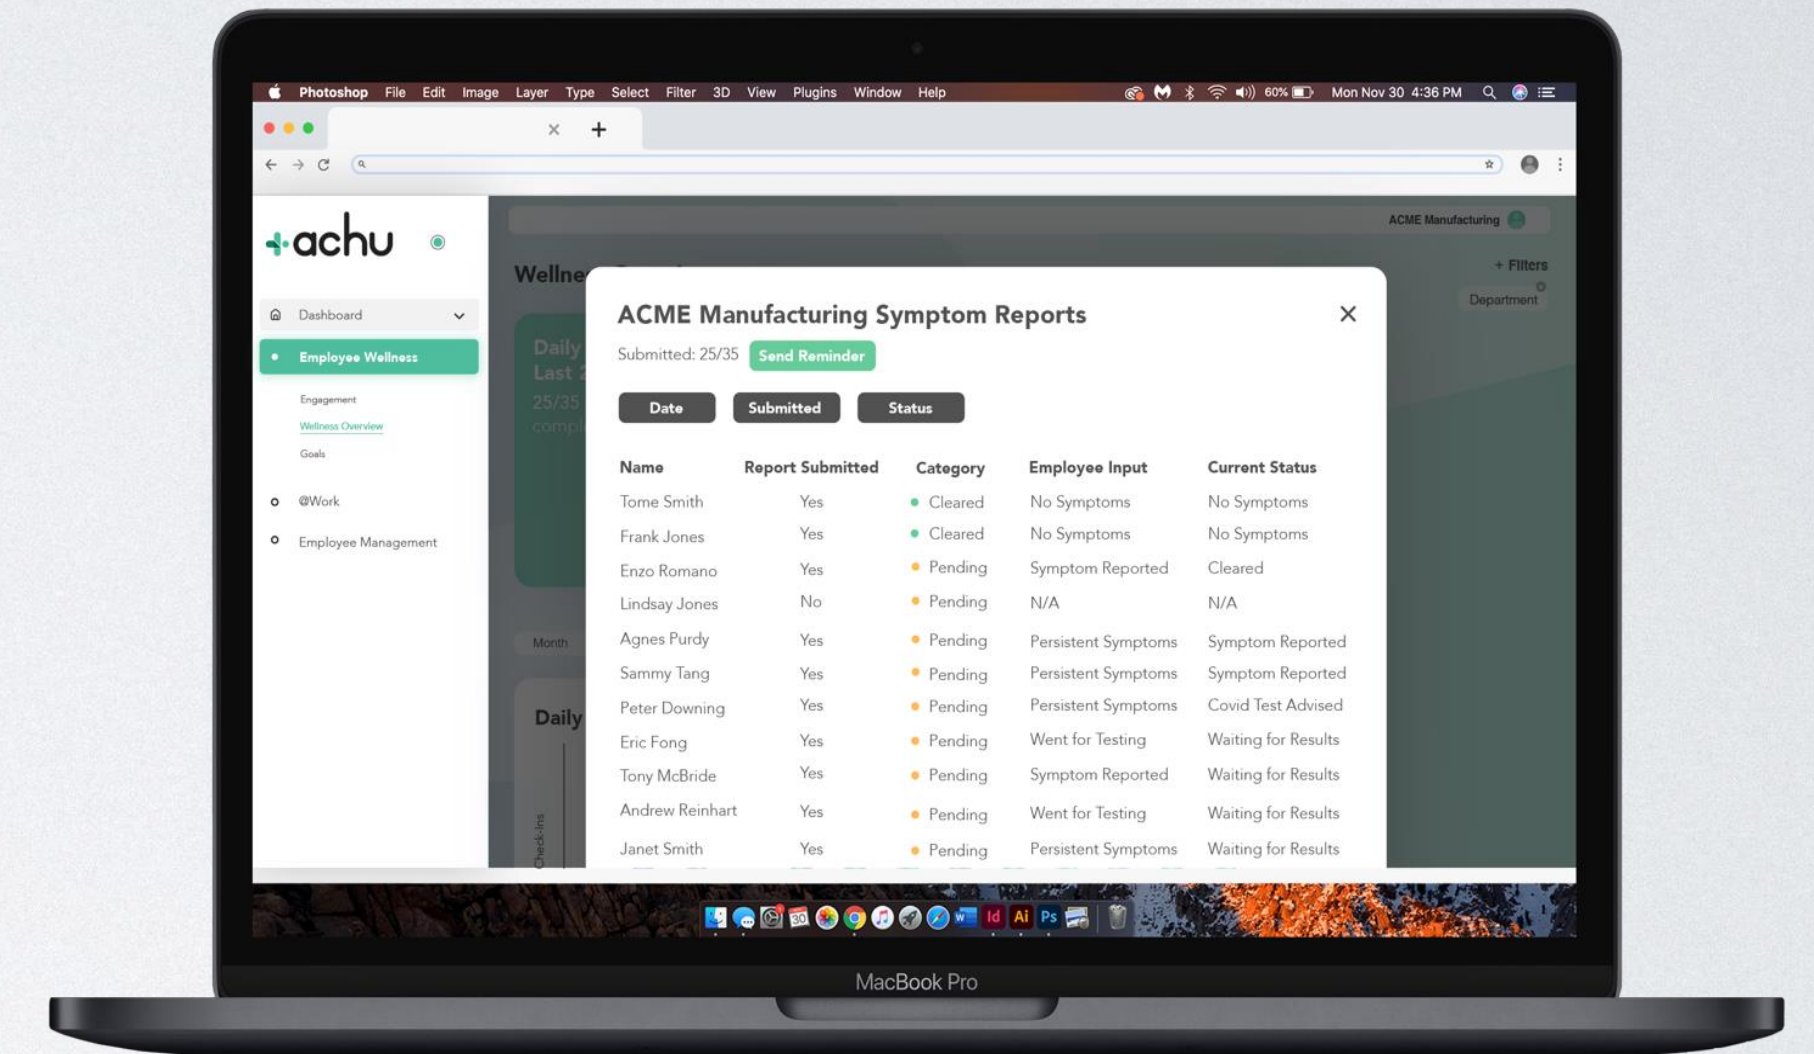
Photoshop File Edit Image Layer Type Select Filter 3D View Plugins Window Help

60% Mon Nov 30 4:36 PM

achu

Dashboard

Employee Wellness

Engagement

Wellness Overview

Goals

@Work

Employee Management

ACME Manufacturing

Wellne

+ Filters

Department

Daily
Last 2
25/35
compl

Month

Daily

Check-Ins

ACME Manufacturing Symptom Reports

Submitted: 25/35 Send Reminder

Date Submitted Status

| Name | Report Submitted | Category | Employee Input | Current Status |
|---|---|---|---|---|
| Tome Smith | Yes | Cleared | No Symptoms | No Symptoms |
| Frank Jones | Yes | Cleared | No Symptoms | No Symptoms |
| Enzo Romano | Yes | Pending | Symptom Reported | Cleared |
| Lindsay Jones | No | Pending | N/A | N/A |
| Agnes Purdy | Yes | Pending | Persistent Symptoms | Symptom Reported |
| Sammy Tang | Yes | Pending | Persistent Symptoms | Symptom Reported |
| Peter Downing | Yes | Pending | Persistent Symptoms | Covid Test Advised |
| Eric Fong | Yes | Pending | Went for Testing | Waiting for Results |
| Tony McBride | Yes | Pending | Symptom Reported | Waiting for Results |
| Andrew Reinhart | Yes | Pending | Went for Testing | Waiting for Results |
| Janet Smith | Yes | Pending | Persistent Symptoms | Waiting for Results |

MacBook Pro